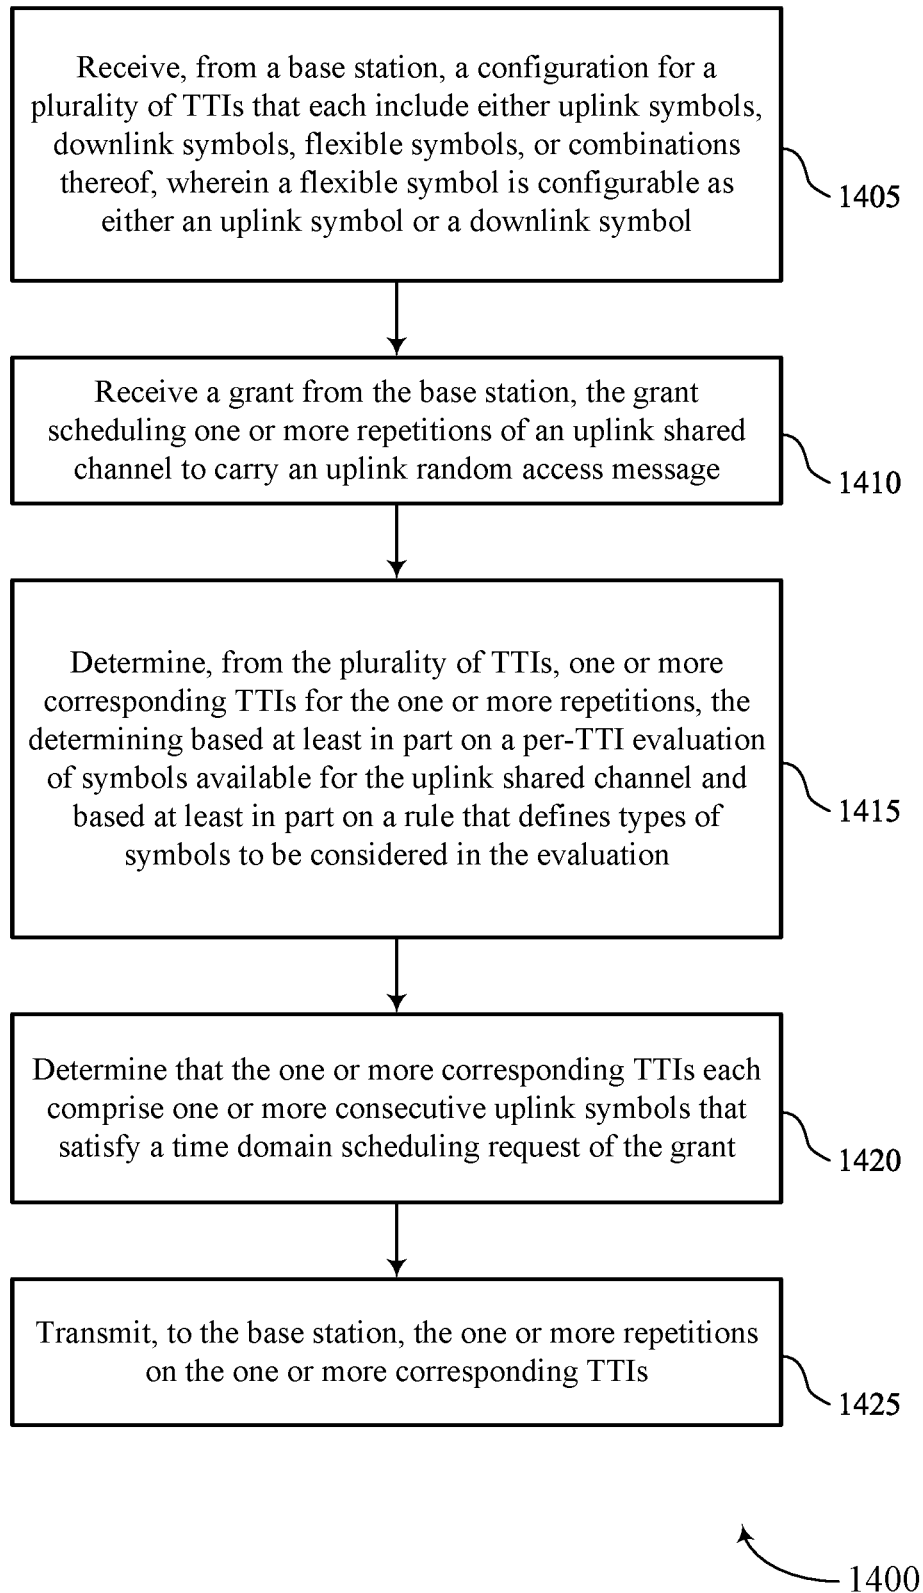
Receive, from a base station, a configuration for a plurality of TTIs that each include either uplink symbols, downlink symbols, flexible symbols, or combinations thereof, wherein a flexible symbol is configurable as either an uplink symbol or a downlink symbol

1405

Receive a grant from the base station, the grant scheduling one or more repetitions of an uplink shared channel to carry an uplink random access message

1410

Determine, from the plurality of TTIs, one or more corresponding TTIs for the one or more repetitions, the determining based at least in part on a per-TTI evaluation of symbols available for the uplink shared channel and based at least in part on a rule that defines types of symbols to be considered in the evaluation

1415

Determine that the one or more corresponding TTIs each comprise one or more consecutive uplink symbols that satisfy a time domain scheduling request of the grant

1420

Transmit, to the base station, the one or more repetitions on the one or more corresponding TTIs

1425

1400